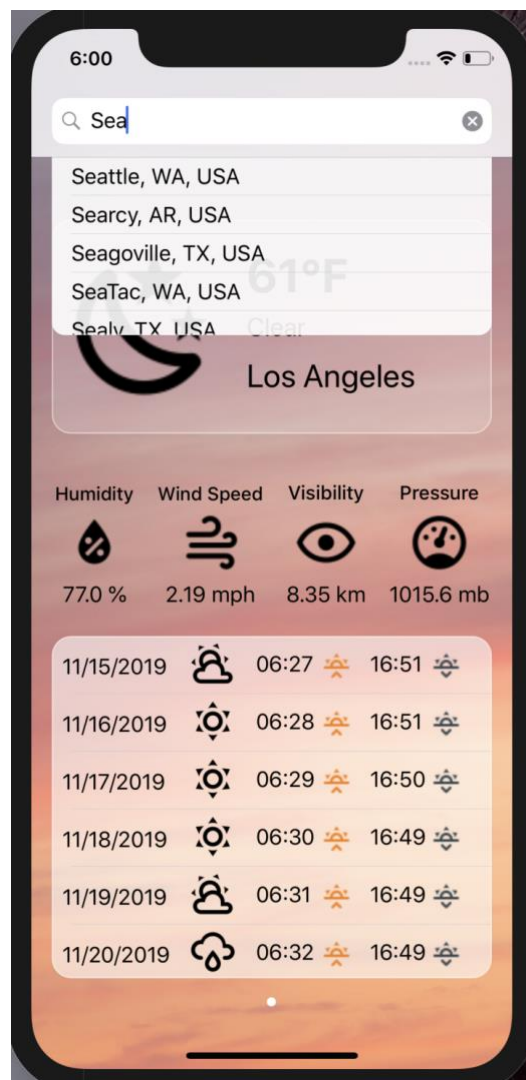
6:00

Sea

Seattle, WA, USA
Searcy, AR, USA
Seagoville, TX, USA
SeaTac, WA, USA
Sealy, TX, USA

61°F
Clear
Los Angeles

Humidity
77.0 %
Wind Speed
2.19 mph
Visibility
8.35 km
Pressure
1015.6 mb

| | | | |
|---|---|---|---|
| 11/15/2019 | | 06:27 | 16:51 |
| 11/16/2019 | | 06:28 | 16:51 |
| 11/17/2019 | | 06:29 | 16:50 |
| 11/18/2019 | | 06:30 | 16:49 |
| 11/19/2019 | | 06:31 | 16:49 |
| 11/20/2019 | | 06:32 | 16:49 |